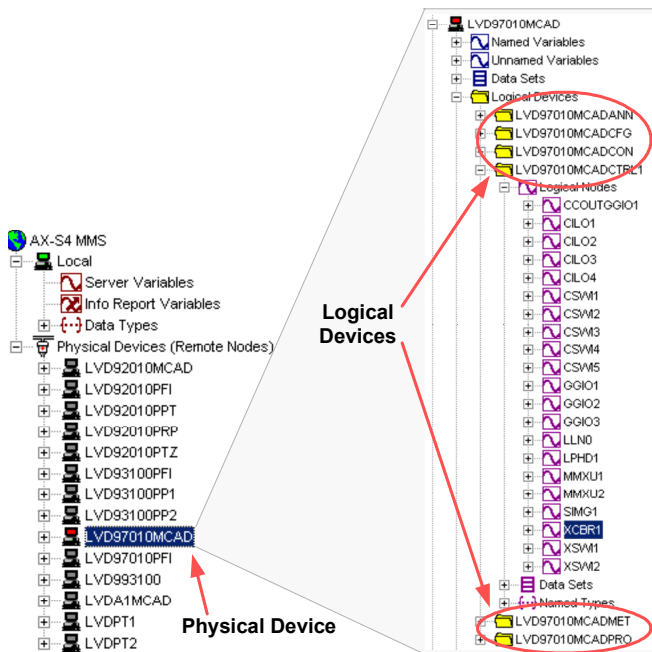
AX-S4 MMS
Local
Server Variables
Info Report Variables
Data Types
Physical Devices (Remote Nodes)
LVD92010MCAD
LVD92010PFI
LVD92010PPT
LVD92010PRP
LVD92010PTZ
LVD93100PFI
LVD93100PP1
LVD93100PP2
LVD97010MCAD
LVD97010PFI
LVD993100
LVDA1MCAD
LVDPT1
LVDPT2

Physical Device

Logical Devices

LVD97010MCAD
Named Variables
Unnamed Variables
Data Sets
Logical Devices
LVD97010MCADANN
LVD97010MCADCFG
LVD97010MCADCON
LVD97010MCADCTRL1
Logical Nodes
CCOUTGGIO1
CILO1
CILO2
CILO3
CILO4
CSWI1
CSWI2
CSWI3
CSWI4
CSWI5
GGIO1
GGIO2
GGIO3
LLN0
LPHD1
MMXU1
MMXU2
SIMG1
XCBR1
XSWI1
XSWI2
Data Sets
Named Types
LVD97010MCADMET
LVD97010MCADPRO